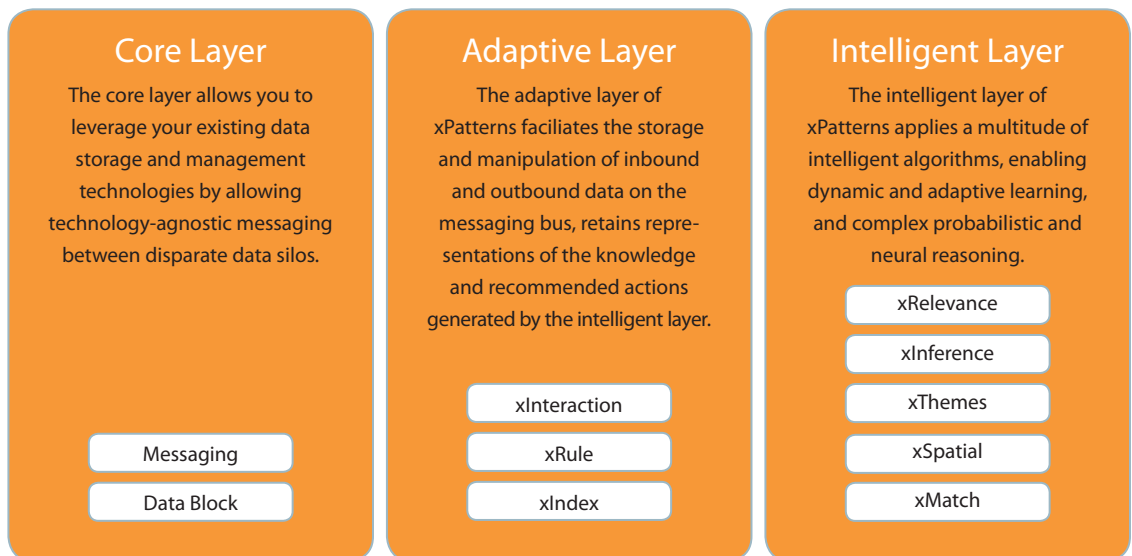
Core Layer

The core layer allows you to leverage your existing data storage and management technologies by allowing technology-agnostic messaging between disparate data silos.

Messaging

Data Block

Adaptive Layer

The adaptive layer of xPatterns faciliates the storage and manipulation of inbound and outbound data on the messaging bus, retains representations of the knowledge and recommended actions generated by the intelligent layer.

xInteraction

xRule

xIndex

Intelligent Layer

The intelligent layer of xPatterns applies a multitude of intelligent algorithms, enabling dynamic and adaptive learning, and complex probabilistic and neural reasoning.

xRelevance

xInference

xThemes

xSpatial

xMatch